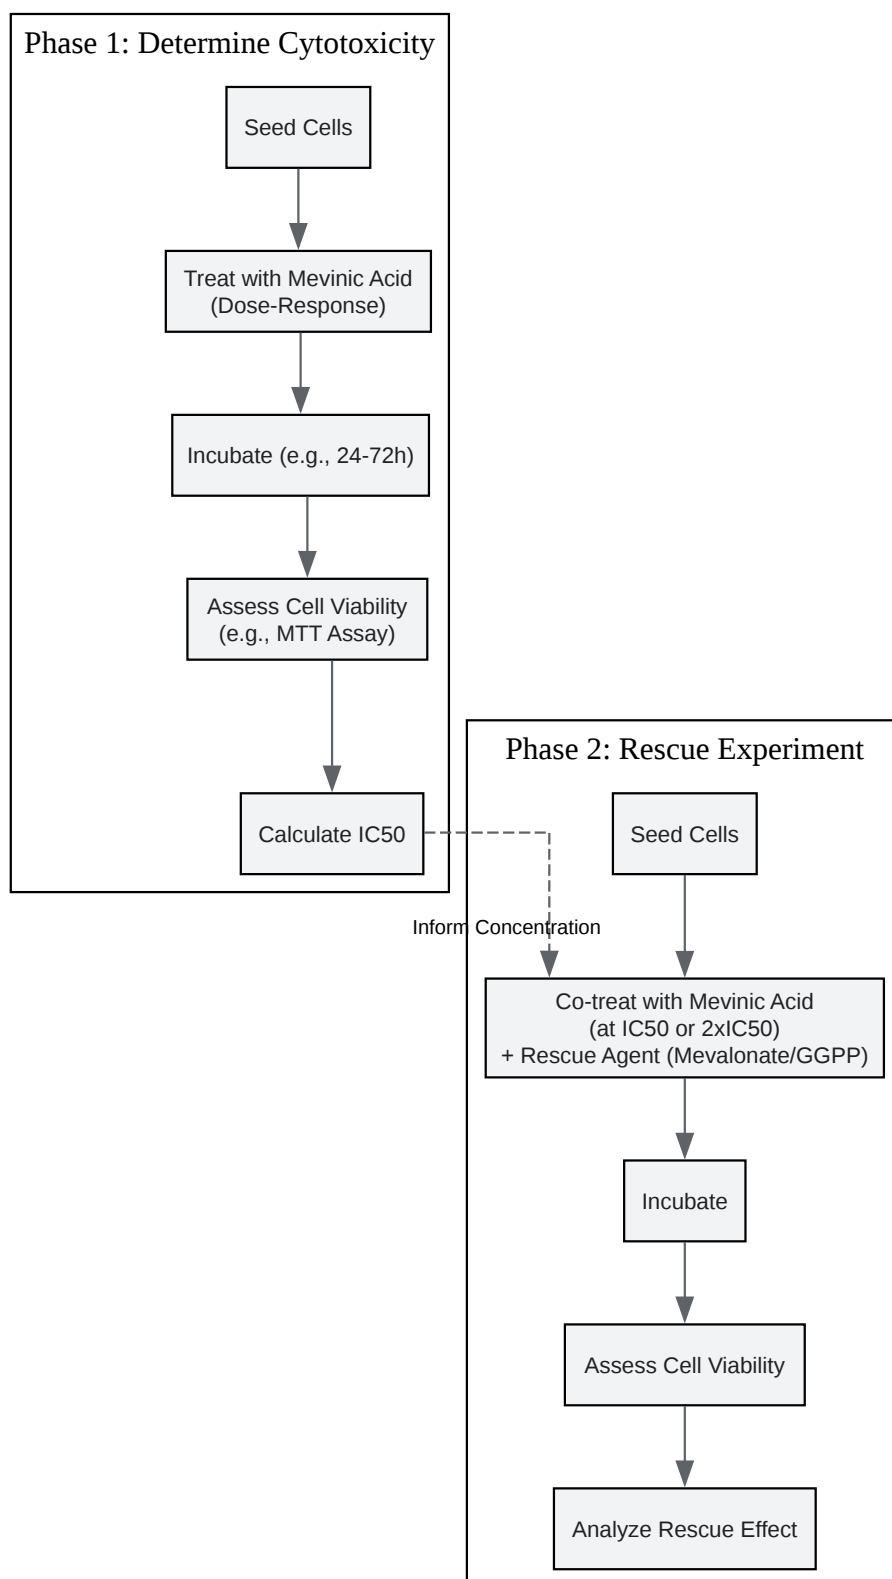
Phase 1: Determine Cytotoxicity

Seed Cells

Treat with Mevinic Acid (Dose-Response)

Incubate (e.g., 24-72h)

Assess Cell Viability (e.g., MTT Assay)

Calculate IC50

Inform Concentration

Phase 2: Rescue Experiment

Seed Cells

Co-treat with Mevinic Acid (at IC50 or 2xIC50) + Rescue Agent (Mevalonate/GGPP)

Incubate

Assess Cell Viability

Analyze Rescue Effect